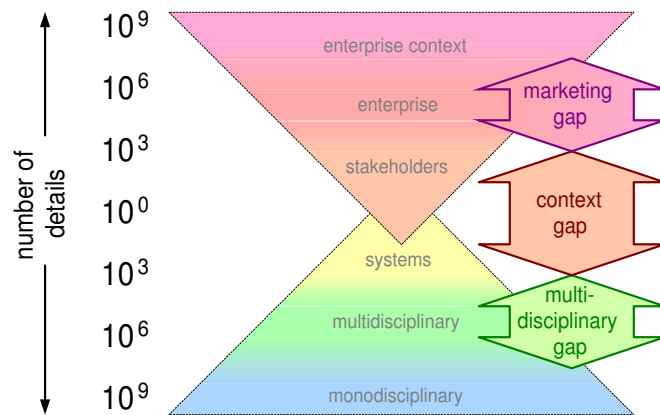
number of details

$10^9$
$10^6$
$10^3$
$10^0$
$10^3$
$10^6$
$10^9$

enterprise context
enterprise
stakeholders
systems
multidisciplinary
monodisciplinary

marketing gap
context gap
multi-disciplinary gap